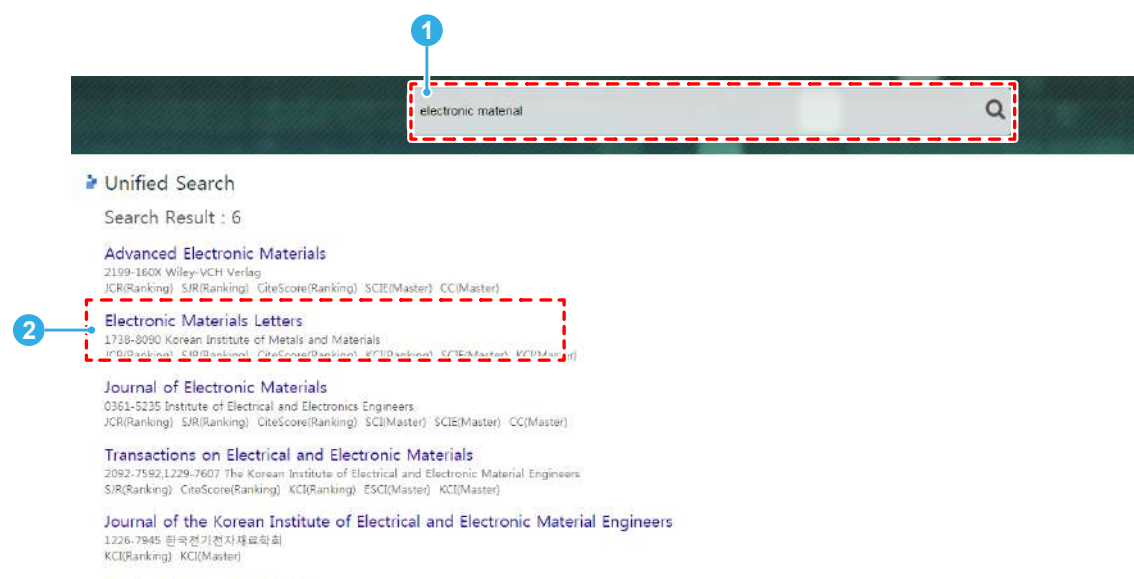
1

electronic material

2

Unified Search

Search Result : 6

Advanced Electronic Materials
2199-160X Wiley-VCH Verlag
JCR(Ranking) SJR(Ranking) CiteScore(Ranking) SCIE(Master) CC(Master)

Electronic Materials Letters
1738-8090 Korean Institute of Metals and Materials
JCR(Ranking) SJR(Ranking) CiteScore(Ranking) KCI(Ranking) SCIE(Master) KCI(Master)

Journal of Electronic Materials
0361-5235 Institute of Electrical and Electronics Engineers
JCR(Ranking) SJR(Ranking) CiteScore(Ranking) SCI(Master) SCIE(Master) CC(Master)

Transactions on Electrical and Electronic Materials
2092-7592,1229-7607 The Korean Institute of Electrical and Electronic Material Engineers
SJR(Ranking) CiteScore(Ranking) KCI(Ranking) ESCI(Master) KCI(Master)

Journal of the Korean Institute of Electrical and Electronic Material Engineers
1226-7945 한국전기전자재료학회
KCI(Ranking) KCI(Master)